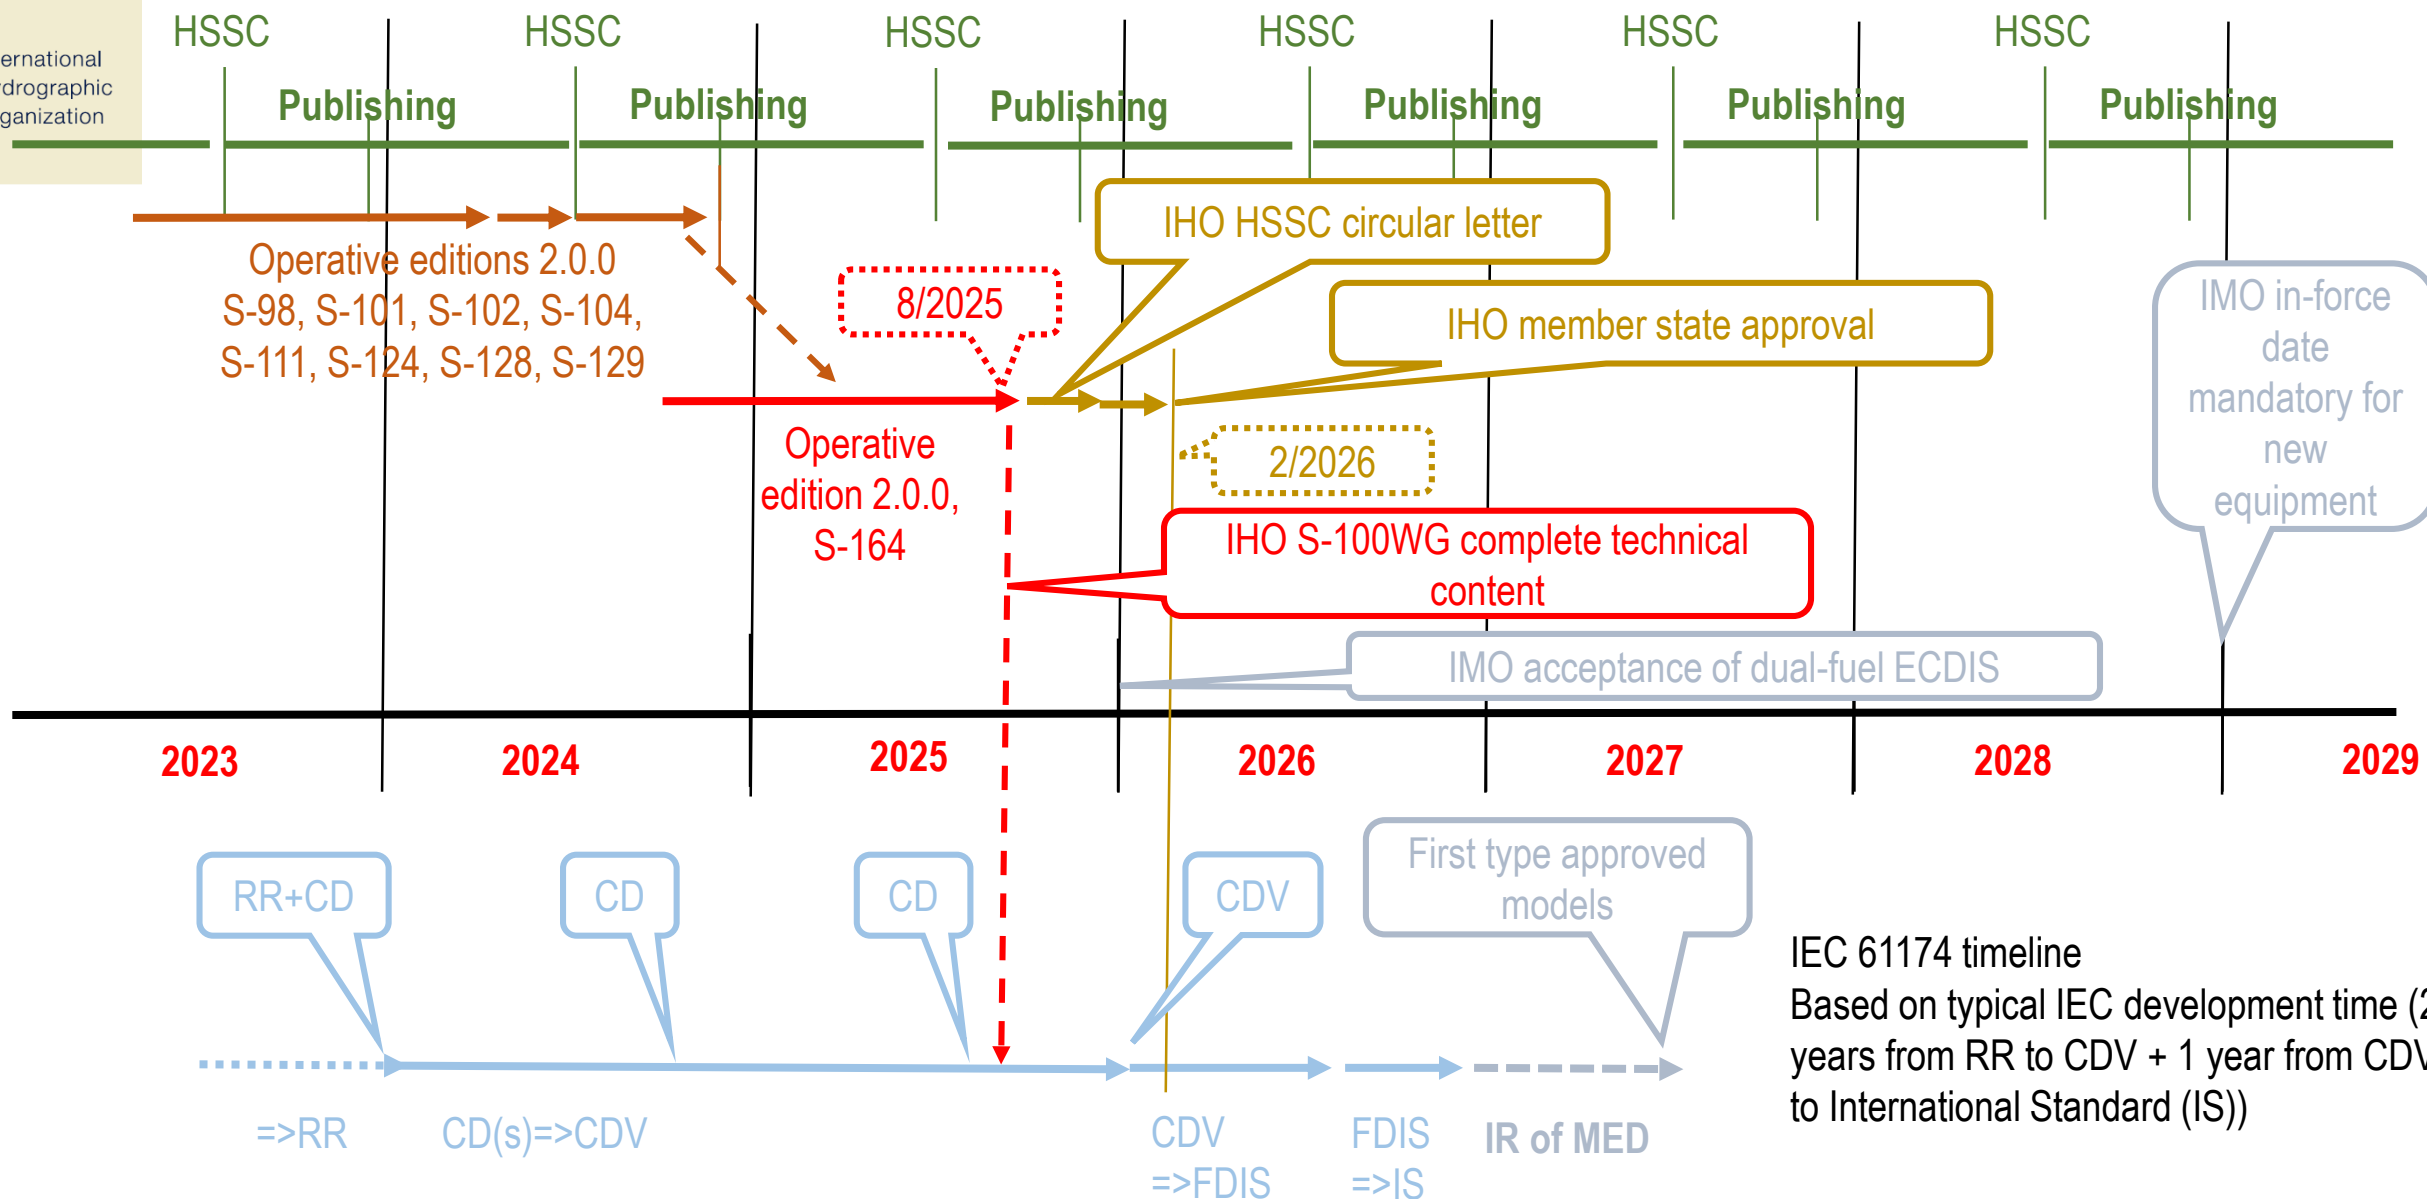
ernational
drographic
ganization

HSSC HSSC HSSC HSSC HSSC HSSC

Publishing Publishing Publishing Publishing Publishing Publishing

Operative editions 2.0.0
S-98, S-101, S-102, S-104,
S-111, S-124, S-128, S-129

8/2025

IHO HSSC circular letter

IHO member state approval

IMO in-force date mandatory for new equipment

Operative edition 2.0.0, S-164

2/2026

IHO S-100WG complete technical content

IMO acceptance of dual-fuel ECDIS

2023 2024 2025 2026 2027 2028 2029

RR+CD CD CD CDV First type approved models

IEC 61174 timeline
Based on typical IEC development time (2
years from RR to CDV + 1 year from CDV
to International Standard (IS))

=>RR CD(s)=>CDV CDV =>FDIS FDIS =>IS IR of MED